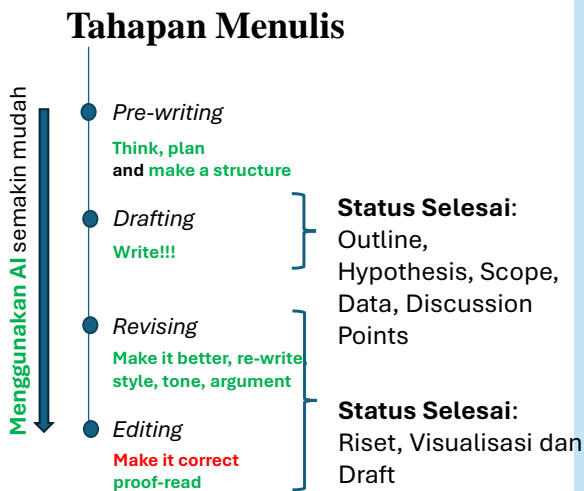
Tahapan Menulis

Menggunakan AI semakin mudah

Pre-writing
Think, plan and make a structure

Drafting
Write!!!

Revising
Make it better, re-write, style, tone, argument

Editing
Make it correct proof-read

Status Selesai: Outline, Hypothesis, Scope, Data, Discussion Points

Status Selesai: Riset, Visualisasi dan Draft